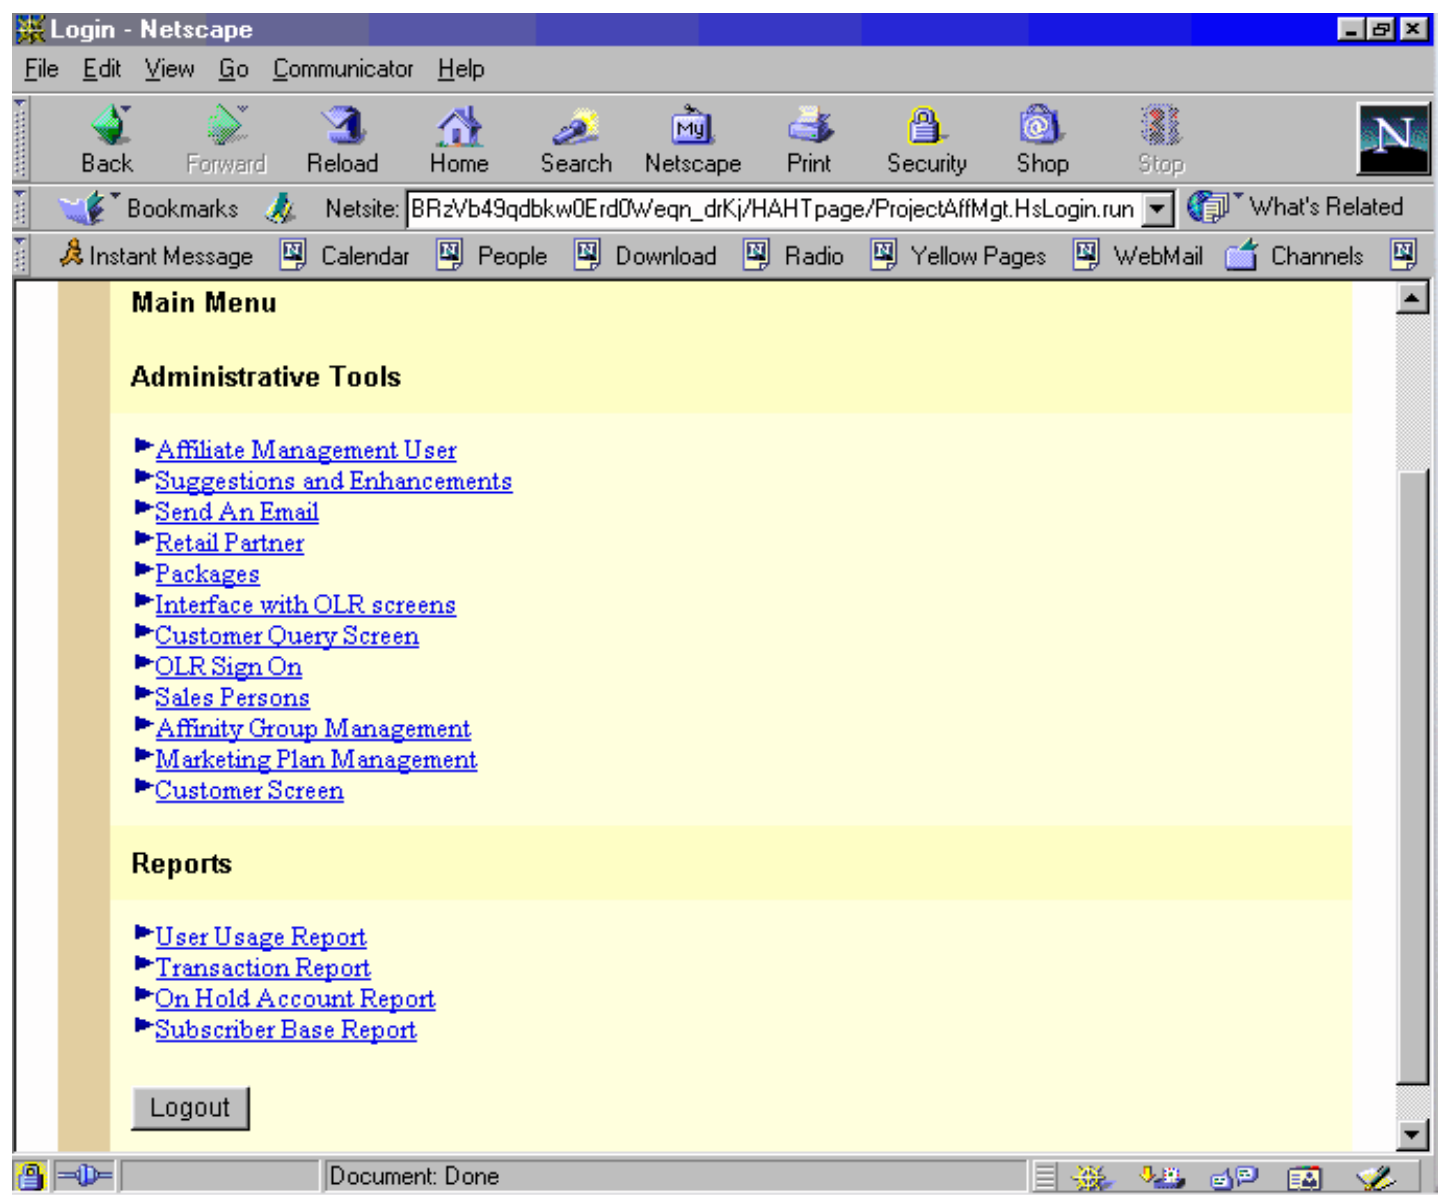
Login - Netscape

File Edit View Go Communicator Help

Back Forward Reload Home Search Netscape Print Security Shop Stop

Bookmarks Netsite: BRzVb49qdbkw0Erd0Weqn_drKj/HAHTpage/ProjectAffMgt.HsLogin.run What's Related

Instant Message Calendar People Download Radio Yellow Pages WebMail Channels

Main Menu

Administrative Tools

Affiliate Management User
Suggestions and Enhancements
Send An Email
Retail Partner
Packages
Interface with OLR screens
Customer Query Screen
OLR Sign On
Sales Persons
Affinity Group Management
Marketing Plan Management
Customer Screen

Reports

User Usage Report
Transaction Report
On Hold Account Report
Subscriber Base Report

Logout

Document: Done